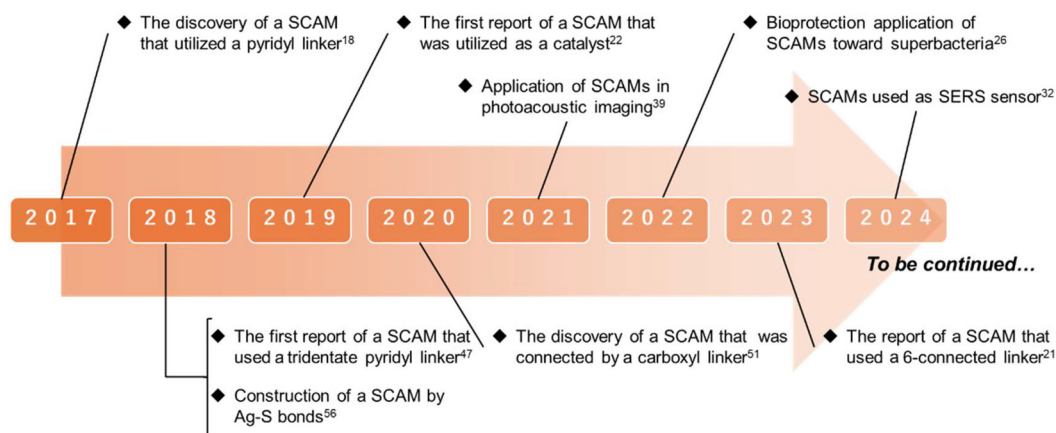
◆ The discovery of a SCAM that utilized a pyridyl linker$^{18}$

◆ The first report of a SCAM that was utilized as a catalyst$^{22}$

◆ Bioprotection application of SCAMs toward superbacteria$^{26}$

◆ Application of SCAMs in photoacoustic imaging$^{39}$

◆ SCAMs used as SERS sensor$^{32}$

2017 2018 2019 2020 2021 2022 2023 2024

To be continued…

◆ The first report of a SCAM that used a tridentate pyridyl linker$^{47}$

◆ Construction of a SCAM by Ag-S bonds$^{56}$

◆ The discovery of a SCAM that was connected by a carboxyl linker$^{51}$

◆ The report of a SCAM that used a 6-connected linker$^{21}$